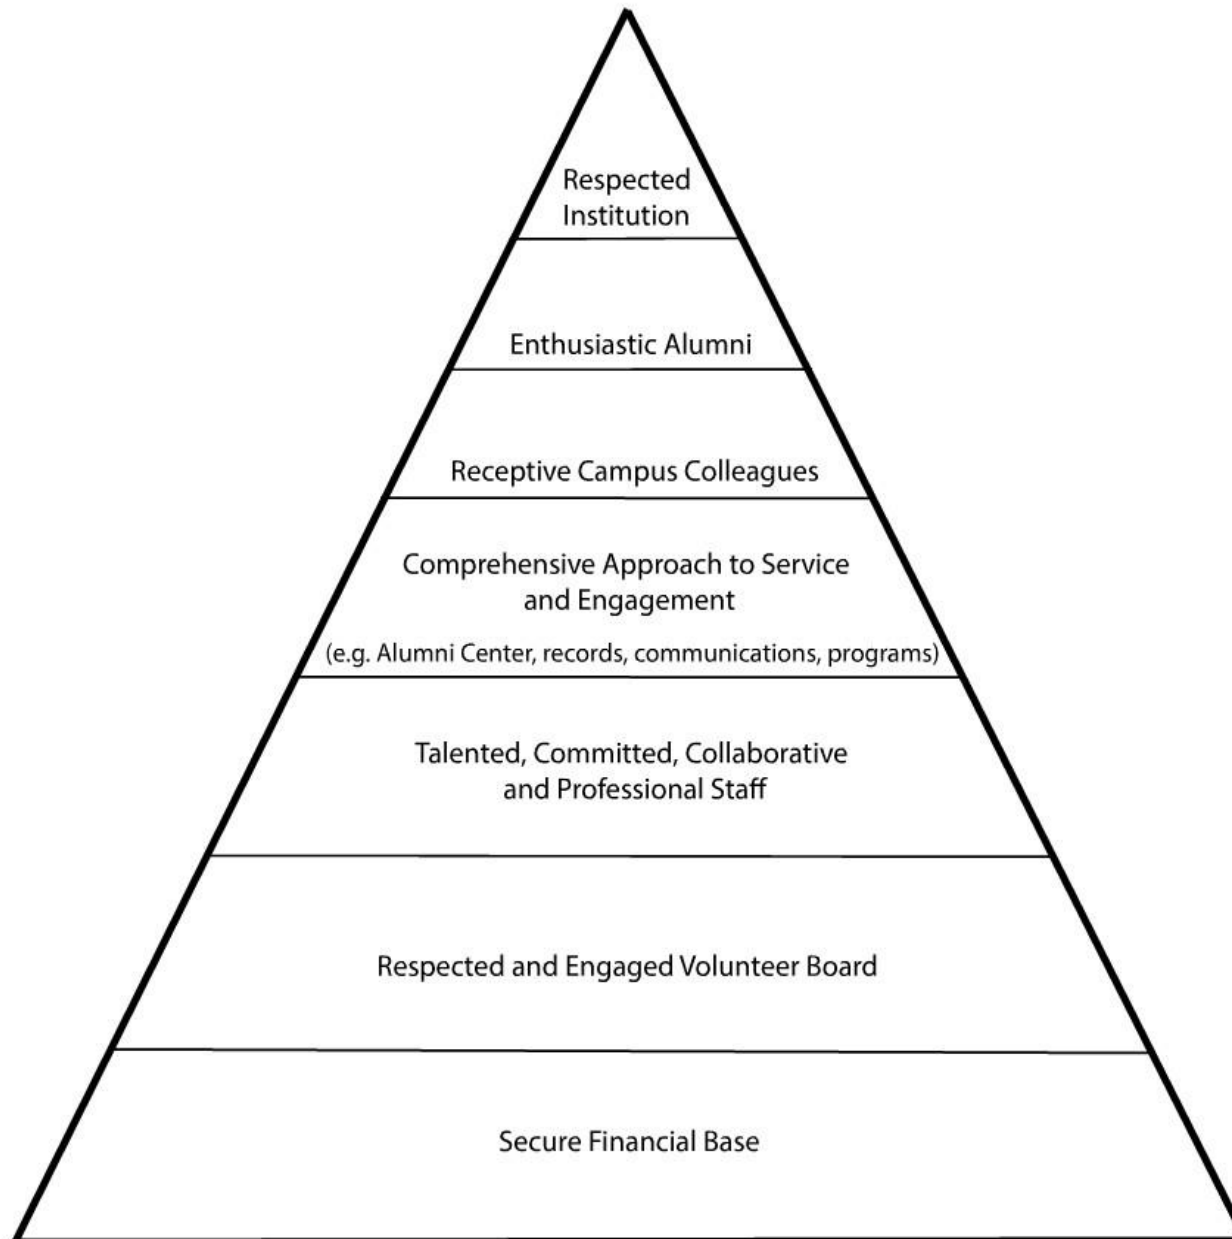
Respected Institution

Enthusiastic Alumni

Receptive Campus Colleagues

Comprehensive Approach to Service and Engagement

(e.g. Alumni Center, records, communications, programs)

Talented, Committed, Collaborative and Professional Staff

Respected and Engaged Volunteer Board

Secure Financial Base